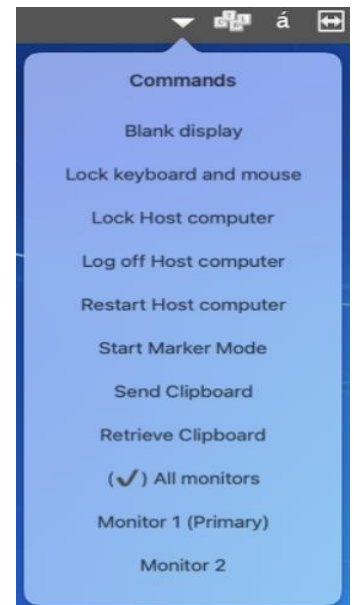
á

Commands

Blank display

Lock keyboard and mouse

Lock Host computer

Log off Host computer

Restart Host computer

Start Marker Mode

Send Clipboard

Retrieve Clipboard

(✓) All monitors

Monitor 1 (Primary)

Monitor 2